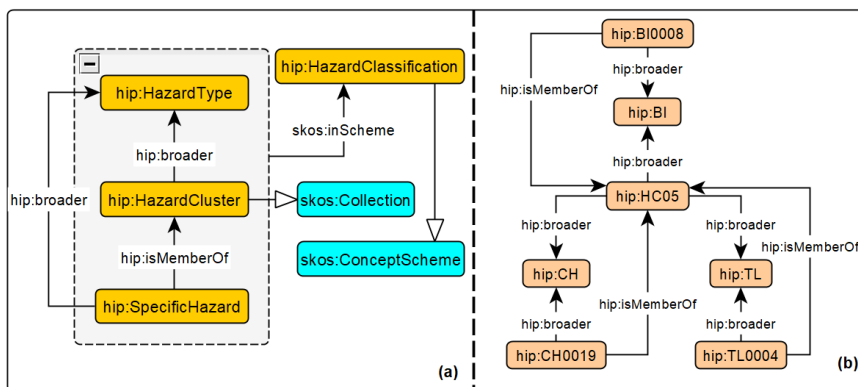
hip:HazardType

hip:broader

hip:HazardCluster

hip:isMemberOf

hip:SpecificHazard

hip:broader

hip:HazardClassification

skos:inScheme

skos:Collection

skos:ConceptScheme

(a)

hip:BI0008

hip:broader

hip:BI

hip:broader

hip:isMemberOf

hip:HC05

hip:broader

hip:broader

hip:isMemberOf

hip:CH

hip:TL

hip:isMemberOf

hip:broader

hip:broader

hip:CH0019

hip:TL0004

(b)